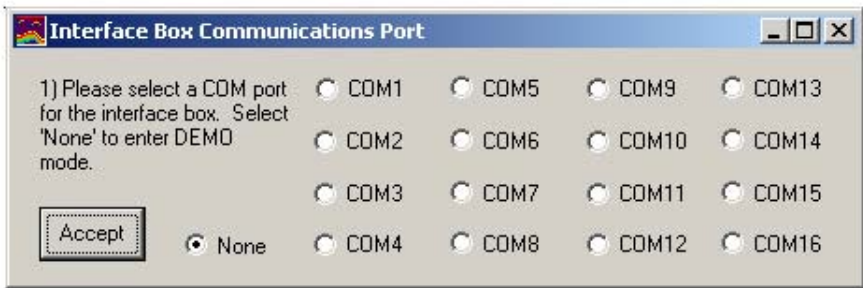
Interface Box Communications Port

1) Please select a COM port for the interface box. Select 'None' to enter DEMO mode.

COM1
COM5
COM9
COM13
COM2
COM6
COM10
COM14
COM3
COM7
COM11
COM15
Accept
None
COM4
COM8
COM12
COM16